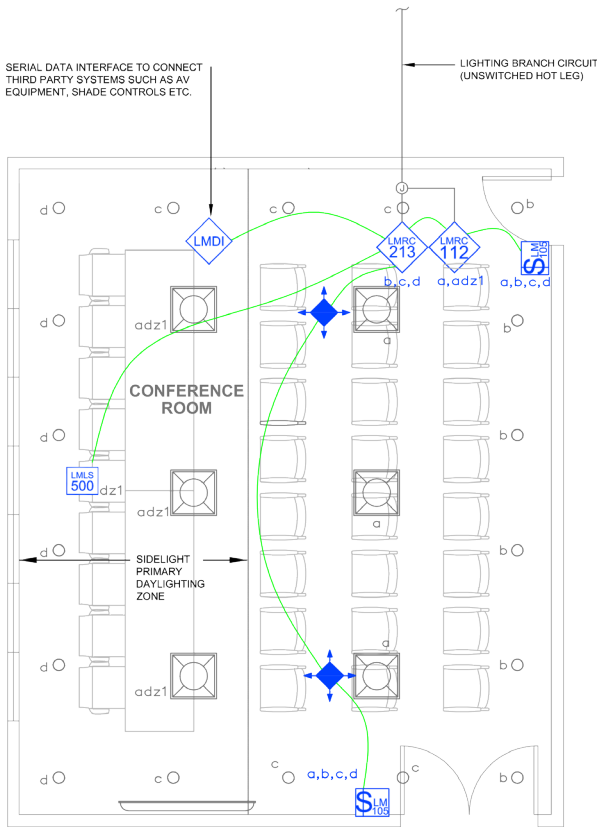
SERIAL DATA INTERFACE TO CONNECT THIRD PARTY SYSTEMS SUCH AS AV EQUIPMENT, SHADE CONTROLS ETC.

LIGHTING BRANCH CIRCUIT (UNSWITCHED HOT LEG)

J

d c LMDI LMRC 213 LMRC 112 b

$S_{LM}$ 105

b,c,d a,adz1 a,b,c,d

d adz1 b

a

CONFERENCE ROOM

d b

LMLS 500

dz1

adz1 a b

d

SIDELIGHT PRIMARY DAYLIGHTING ZONE

b

a

d adz1 b

c

d c a,b,c,d c

$S_{LM}$ 105